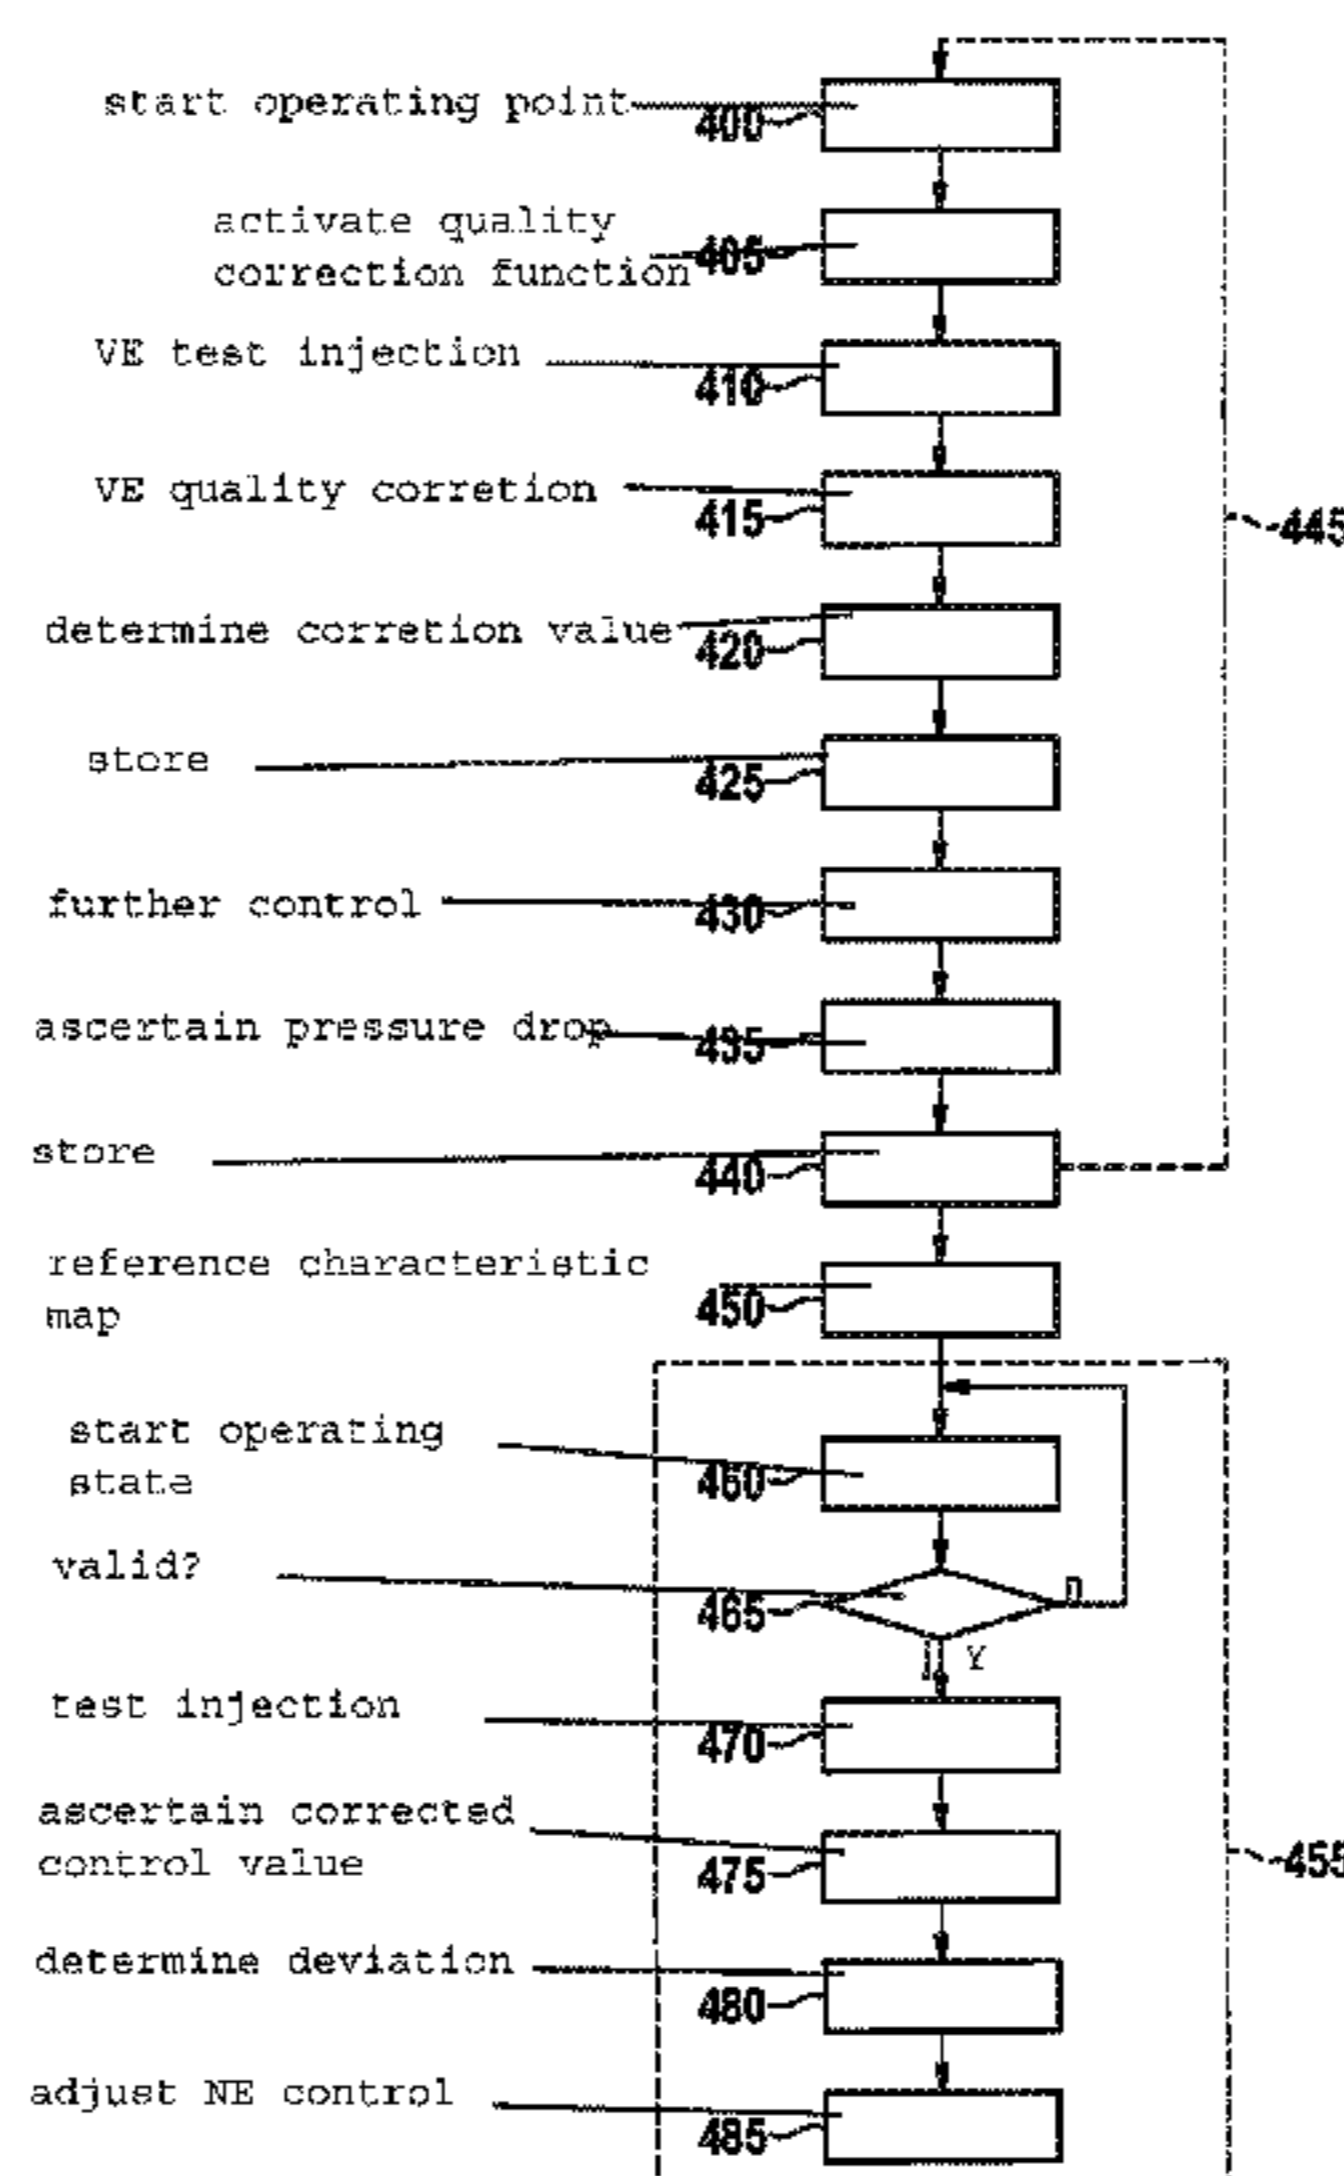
start operating point 400

activate quality correction function 405

VE test injection 410

VE quality corretion 415

determine corretion value 420

store 425

further control 430

ascertain pressure drop 435

store 440

445

reference characteristic map 450

start operating state 460

valid? 465

N

Y

test injection 470

ascertain corrected control value 475

determine deviation 480

adjust NE control 485

455